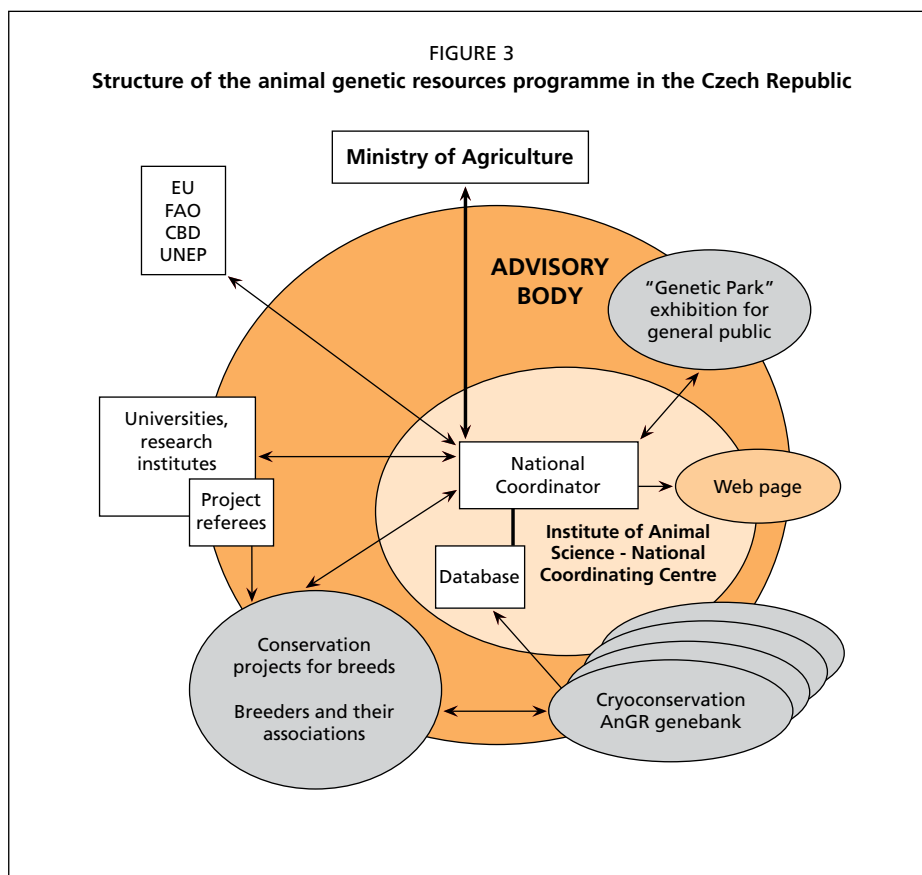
FIGURE 3
**Structure of the animal genetic resources programme in the Czech Republic**

Ministry of Agriculture

EU
FAO
CBD
UNEP

ADVISORY BODY

"Genetic Park" exhibition for general public

Universities, research institutes

Project referees

National Coordinator

Web page

Institute of Animal Science - National Coordinating Centre

Database

Conservation projects for breeds

Breeders and their associations

Cryoconservation AnGR genebank